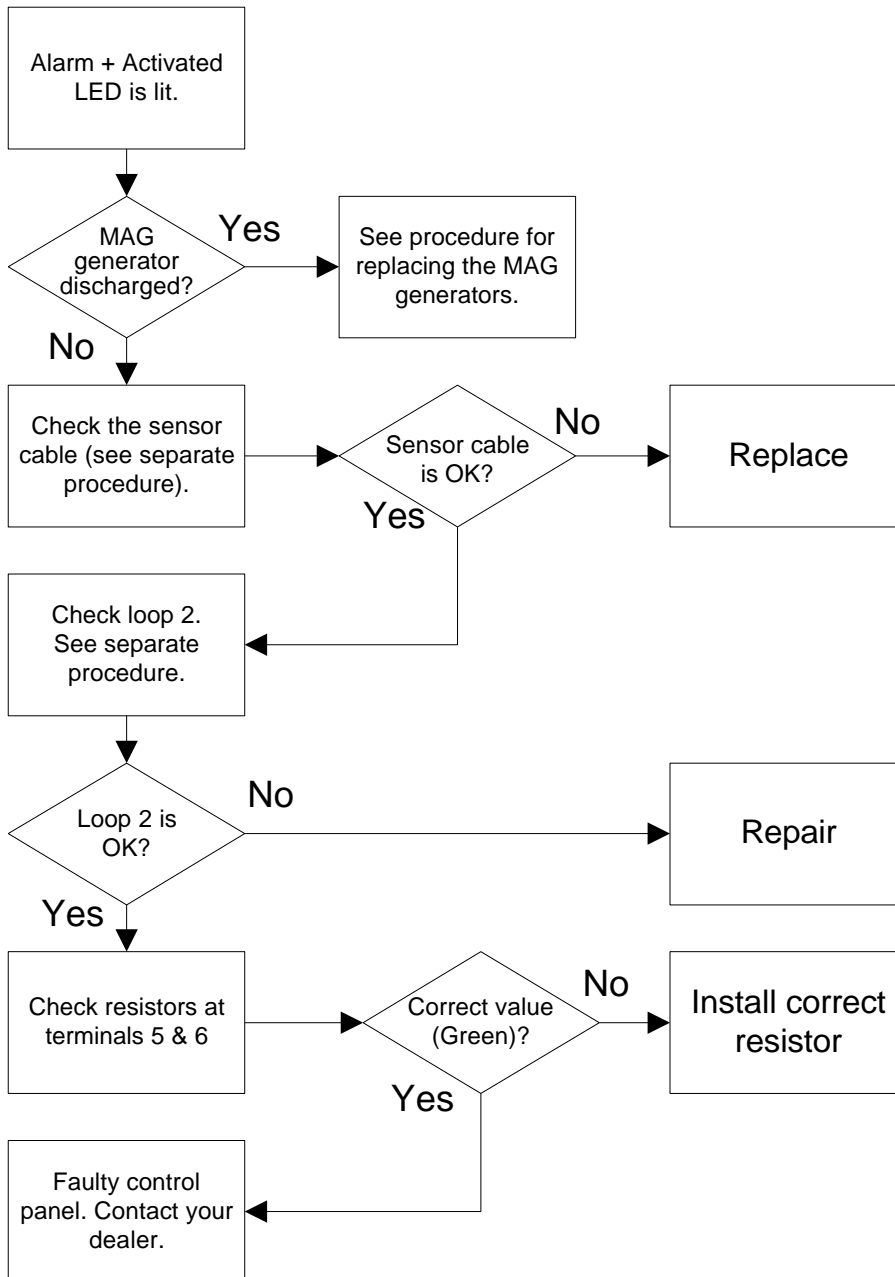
Alarm + Activated LED is lit.

MAG generator discharged?

Yes

See procedure for replacing the MAG generators.

No

Check the sensor cable (see separate procedure).

Sensor cable is OK?

No

Replace

Yes

Check loop 2. See separate procedure.

Loop 2 is OK?

No

Repair

Yes

Check resistors at terminals 5 & 6

Correct value (Green)?

No

Install correct resistor

Yes

Faulty control panel. Contact your dealer.